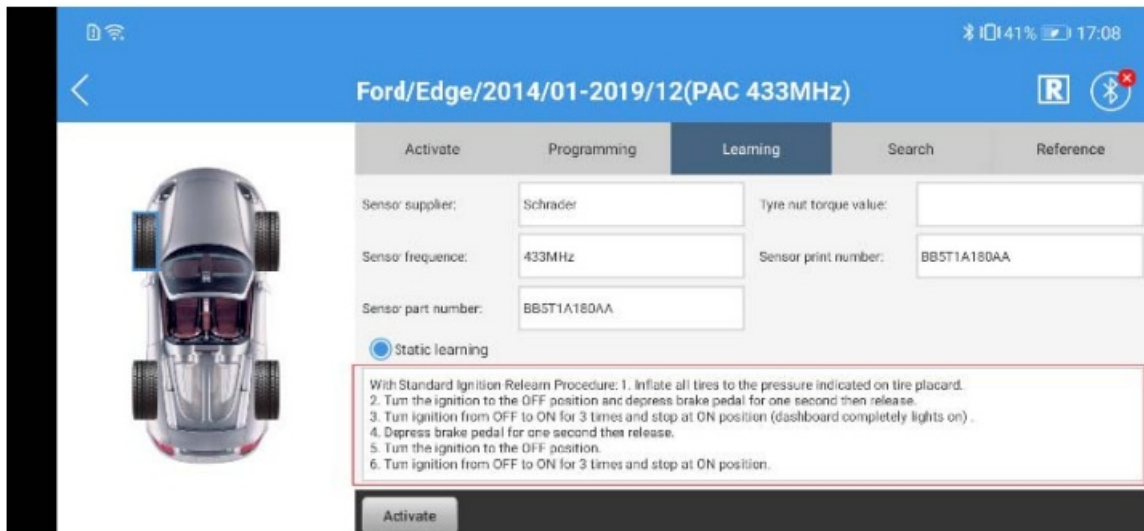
41% 17:08

Ford/Edge/2014/01-2019/12(PAC 433MHz)

R

| Activate | Programming | Learning | Search | Reference |
|---|---|---|---|---|

| Sensor supplier: | Schrader | Tyre nut torque value: | |
|---|---|---|---|
| Sensor frequence: | 433MHz | Sensor print number: | BB5T1A180AA |
| Sensor part number: | BB5T1A180AA | | |

Static learning

With Standard Ignition Relearn Procedure: 1. Inflate all tires to the pressure indicated on tire placard.
2. Turn the ignition to the OFF position and depress brake pedal for one second then release.
3. Turn ignition from OFF to ON for 3 times and stop at ON position (dashboard completely lights on) .
4. Depress brake pedal for one second then release.
5. Turn the ignition to the OFF position.
6. Turn ignition from OFF to ON for 3 times and stop at ON position.

Activate